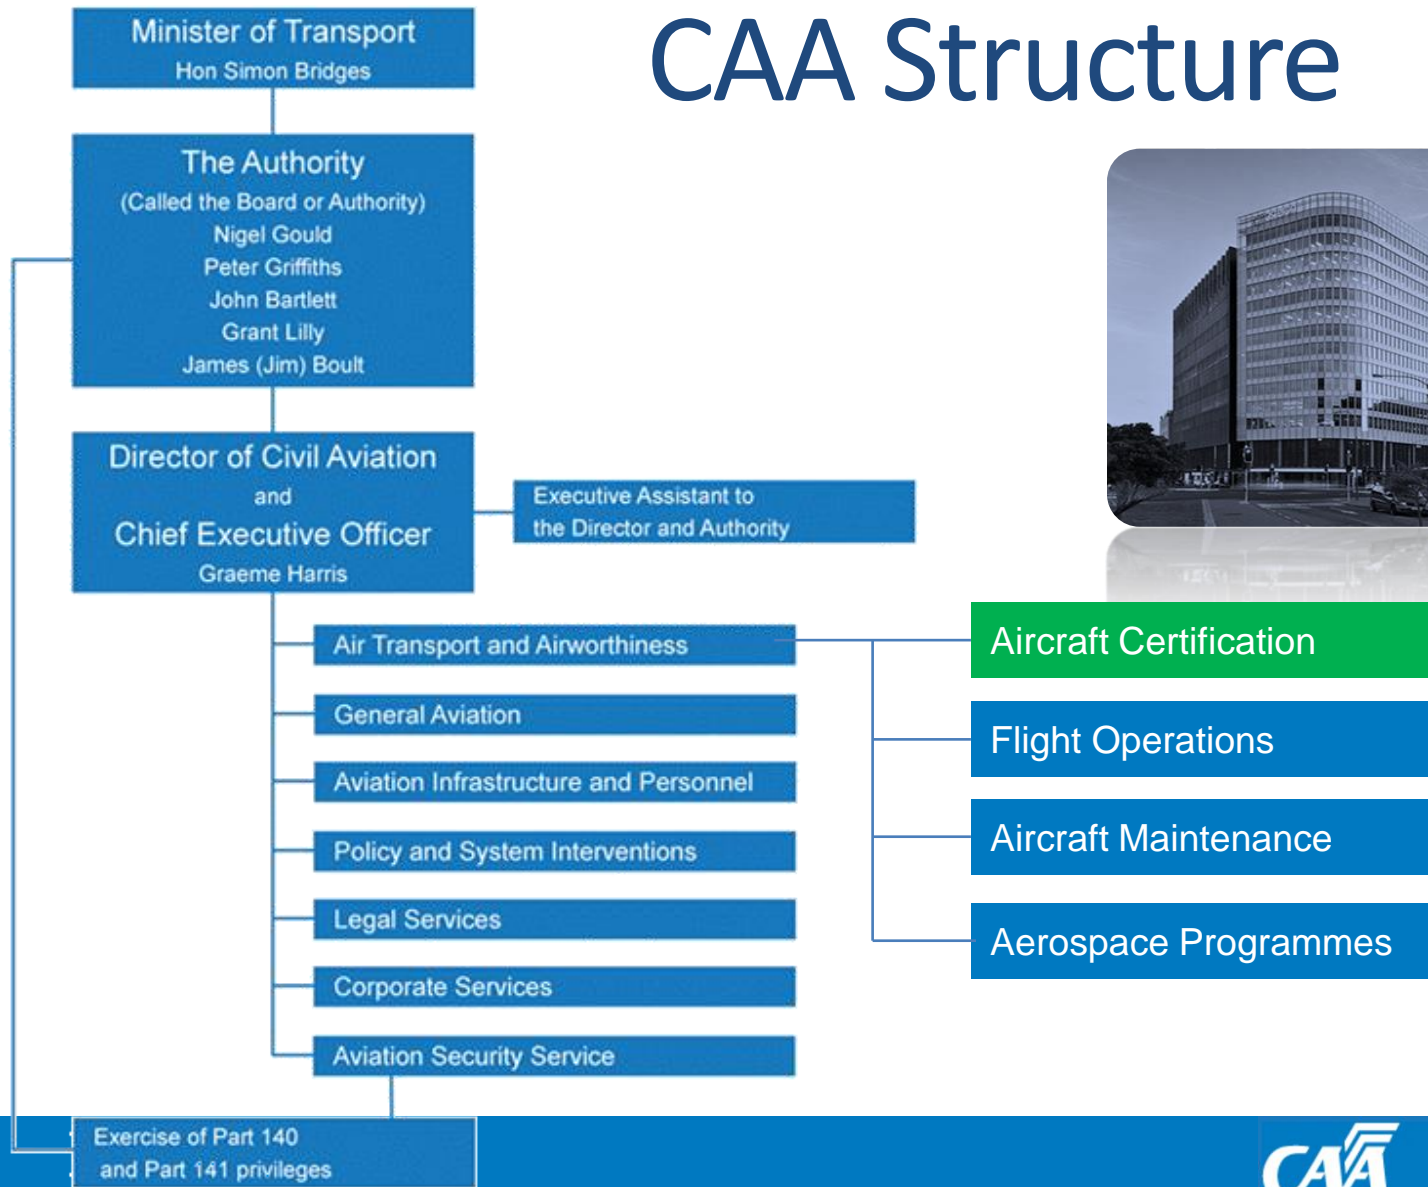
CAA Structure

Minister of Transport
Hon Simon Bridges

The Authority
(Called the Board or Authority)
Nigel Gould
Peter Griffiths
John Bartlett
Grant Lilly
James (Jim) Boult

Director of Civil Aviation
and
Chief Executive Officer
Graeme Harris

Executive Assistant to the Director and Authority

Air Transport and Airworthiness

General Aviation

Aviation Infrastructure and Personnel

Policy and System Interventions

Legal Services

Corporate Services

Aviation Security Service

Exercise of Part 140 and Part 141 privileges

Aircraft Certification

Flight Operations

Aircraft Maintenance

Aerospace Programmes

CAA